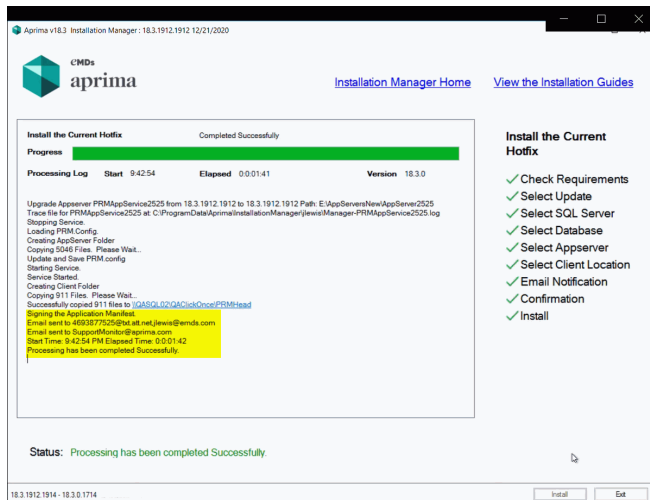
Aprima v18.3 Installation Manager : 18.3.1912.1912 12/21/2020

eMDs
aprima

Installation Manager Home

View the Installation Guides

Install the Current Hotfix Completed Successfully

Progress

Processing Log Start 9:42:54 Elapsed 0:0:01:41 Version 18.3.0

Upgrade Appserver PRMAppService2525 from 18.3.1912.1912 to 18.3.1912.1912 Path: E:\AppServersNew\AppServer2525
Trace file for PRMAppService2525 at: C:\ProgramData\Aprima\InstallationManager\jlewis\Manager-PRMAppService2525.log
Stopping Service.
Loading PRM.Config.
Creating AppServer Folder
Copying 5046 Files. Please Wait...
Update and Save PRM.config
Starting Service.
Service Started.
Creating Client Folder
Copying 911 Files. Please Wait...
Successfully copied 911 files to \\QASQL02\QAClickOnce\PRMHead
Signing the Application Manifest.
Email sent to 4693877525@txt.att.net,jlewis@emds.com
Email sent to SupportMonitor@aprima.com
Start Time: 9:42:54 PM Elapsed Time: 0:0:01:42
Processing has been completed Successfully.

Install the Current Hotfix

Check Requirements
Select Update
Select SQL Server
Select Database
Select Appserver
Select Client Location
Email Notification
Confirmation
Install

Status: Processing has been completed Successfully.

18.3.1912.1914 - 18.3.0.1714

Install

Exit